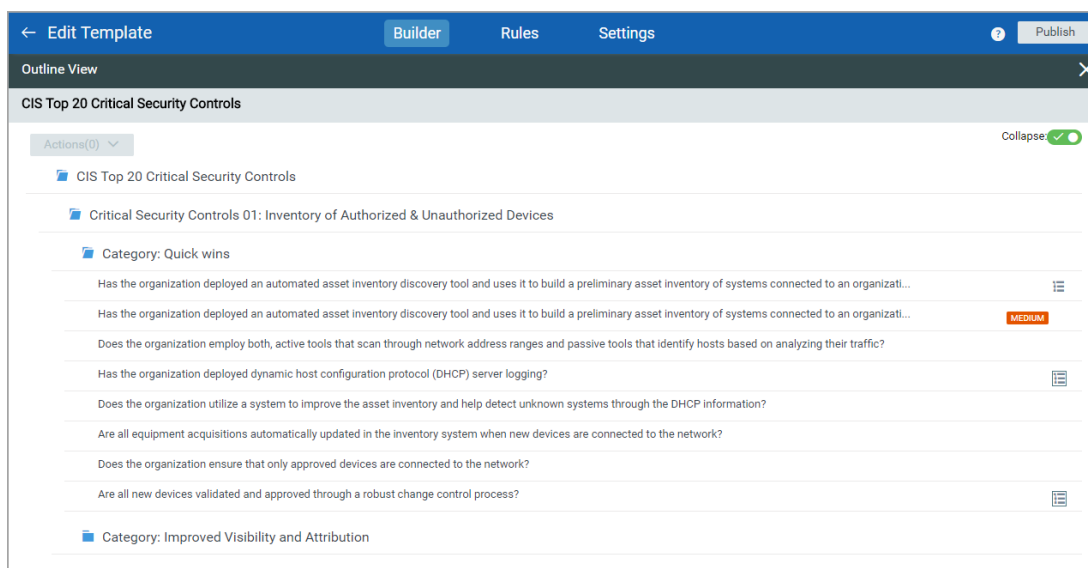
← Edit Template

Builder

Rules

Settings

Publish

Outline View

CIS Top 20 Critical Security Controls

Actions(0)

Collapse:

CIS Top 20 Critical Security Controls

Critical Security Controls 01: Inventory of Authorized & Unauthorized Devices

Category: Quick wins

Has the organization deployed an automated asset inventory discovery tool and uses it to build a preliminary asset inventory of systems connected to an organizati...

Has the organization deployed an automated asset inventory discovery tool and uses it to build a preliminary asset inventory of systems connected to an organizati...

MEDIUM

Does the organization employ both, active tools that scan through network address ranges and passive tools that identify hosts based on analyzing their traffic?

Has the organization deployed dynamic host configuration protocol (DHCP) server logging?

Does the organization utilize a system to improve the asset inventory and help detect unknown systems through the DHCP information?

Are all equipment acquisitions automatically updated in the inventory system when new devices are connected to the network?

Does the organization ensure that only approved devices are connected to the network?

Are all new devices validated and approved through a robust change control process?

Category: Improved Visibility and Attribution